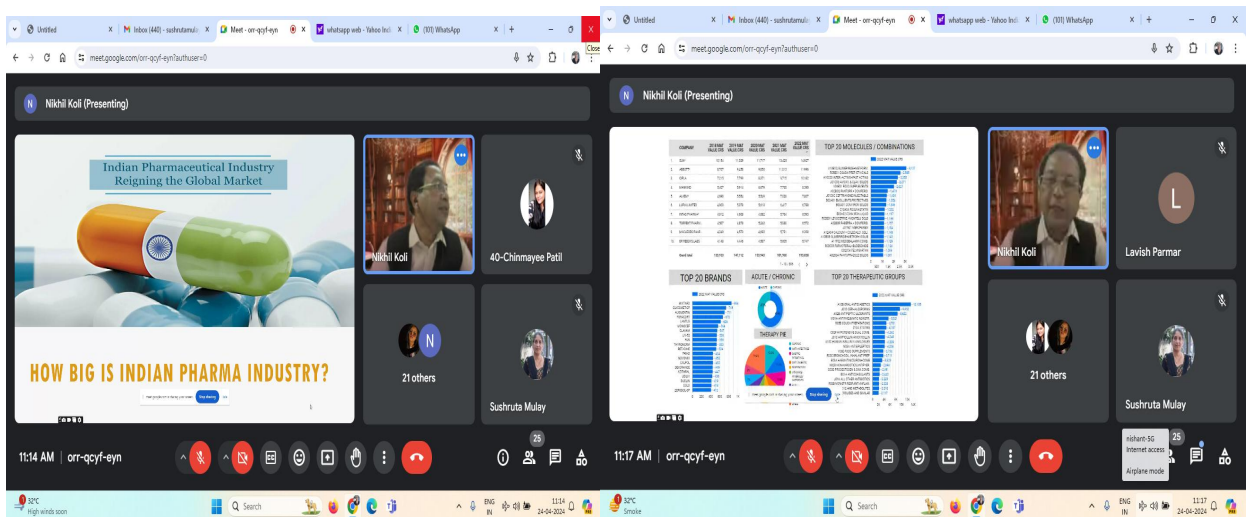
Untitled
Inbox (440) - sushrutamule
Meet - orr-qcyf-eyn
whatsapp web - Yahoo Indi
(101) WhatsApp
Close
meet.google.com/orr-qcyf-eyn?authuser=0

Nikhil Koli (Presenting)

Indian Pharmaceutical Industry
Reigning the Global Market

HOW BIG IS INDIAN PHARMA INDUSTRY?

Stop sharing

Nikhil Koli
40-Chinmayee Patil
21 others
Sushruta Mulay

11:14 AM | orr-qcyf-eyn

25

32°C
High winds soon
Search
ENG IN
11:14
24-04-2024

Untitled
Inbox (440) - sushrutamule
Meet - orr-qcyf-eyn
whatsapp web - Yahoo Indi
(101) WhatsApp
meet.google.com/orr-qcyf-eyn?authuser=0

Nikhil Koli (Presenting)

COMPANY
TOP 20 MOLECULES / COMBINATIONS
TOP 20 BRANDS
ACUTE / CHRONIC
THERAPY PIE
TOP 20 THERAPEUTIC GROUPS

Stop sharing

Nikhil Koli
Lavish Parmar
21 others
Sushruta Mulay

11:17 AM | orr-qcyf-eyn

nishant-5G
Internet access
Airplane mode

25

32°C
Smoke
Search
ENG IN
11:17
24-04-2024